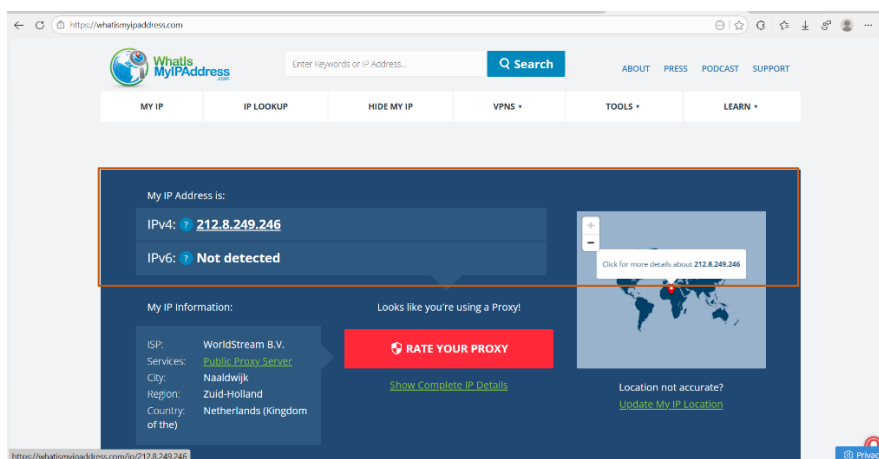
https://whatismyipaddress.com

WhatIs MyIPAddress .com

Enter Keywords or IP Address...

Search

ABOUT PRESS PODCAST SUPPORT

MY IP | IP LOOKUP | HIDE MY IP | VPNS ▾ | TOOLS ▾ | LEARN ▾

My IP Address is:

IPv4: ? 212.8.249.246

IPv6: ? Not detected

+
−

Click for more details about 212.8.249.246

My IP Information:

ISP: WorldStream B.V.
Services: Public Proxy Server
City: Naaldwijk
Region: Zuid-Holland
Country: Netherlands (Kingdom of the)

Looks like you're using a Proxy!

RATE YOUR PROXY

Show Complete IP Details

Location not accurate?

Update My IP Location

https://whatismyipaddress.com/ip/212.8.249.246

Privac